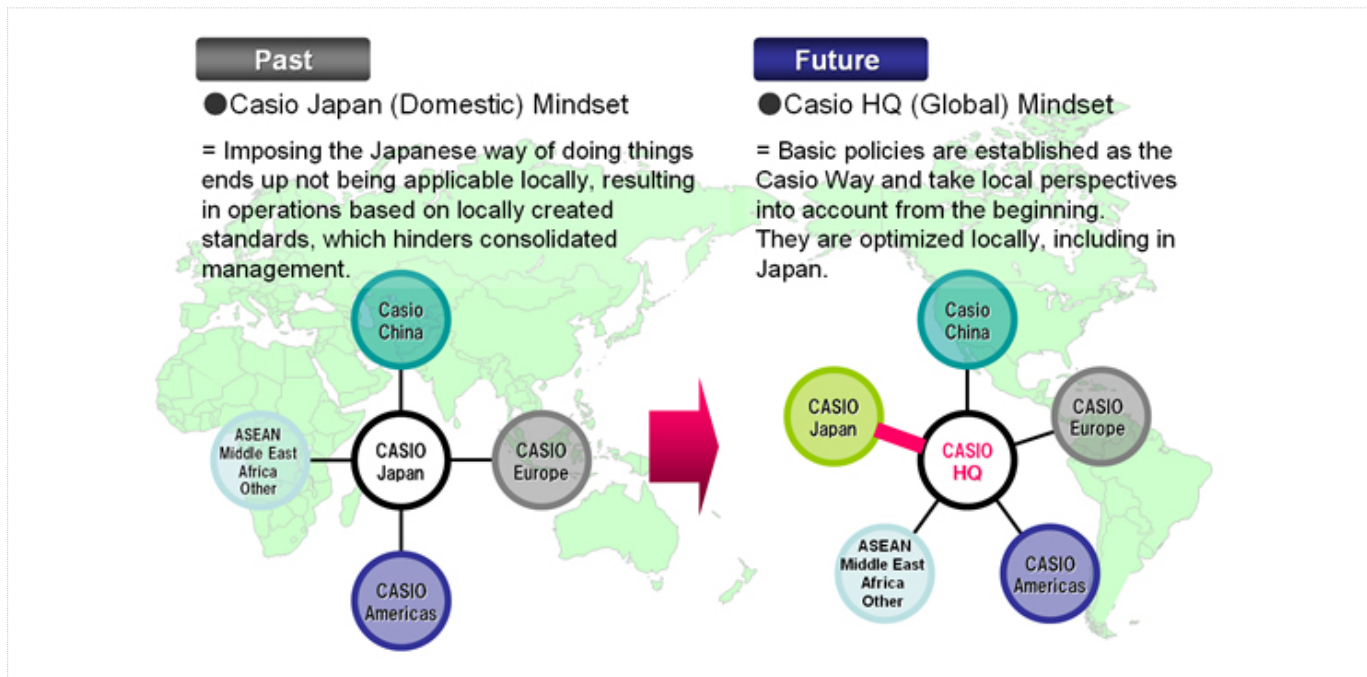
Past

●Casio Japan (Domestic) Mindset

= Imposing the Japanese way of doing things ends up not being applicable locally, resulting in operations based on locally created standards, which hinders consolidated management.

Casio China

ASEAN Middle East Africa Other

CASIO Japan

CASIO Europe

CASIO Americas

Future

●Casio HQ (Global) Mindset

= Basic policies are established as the Casio Way and take local perspectives into account from the beginning. They are optimized locally, including in Japan.

Casio China

CASIO Japan

CASIO HQ

CASIO Europe

ASEAN Middle East Africa Other

CASIO Americas